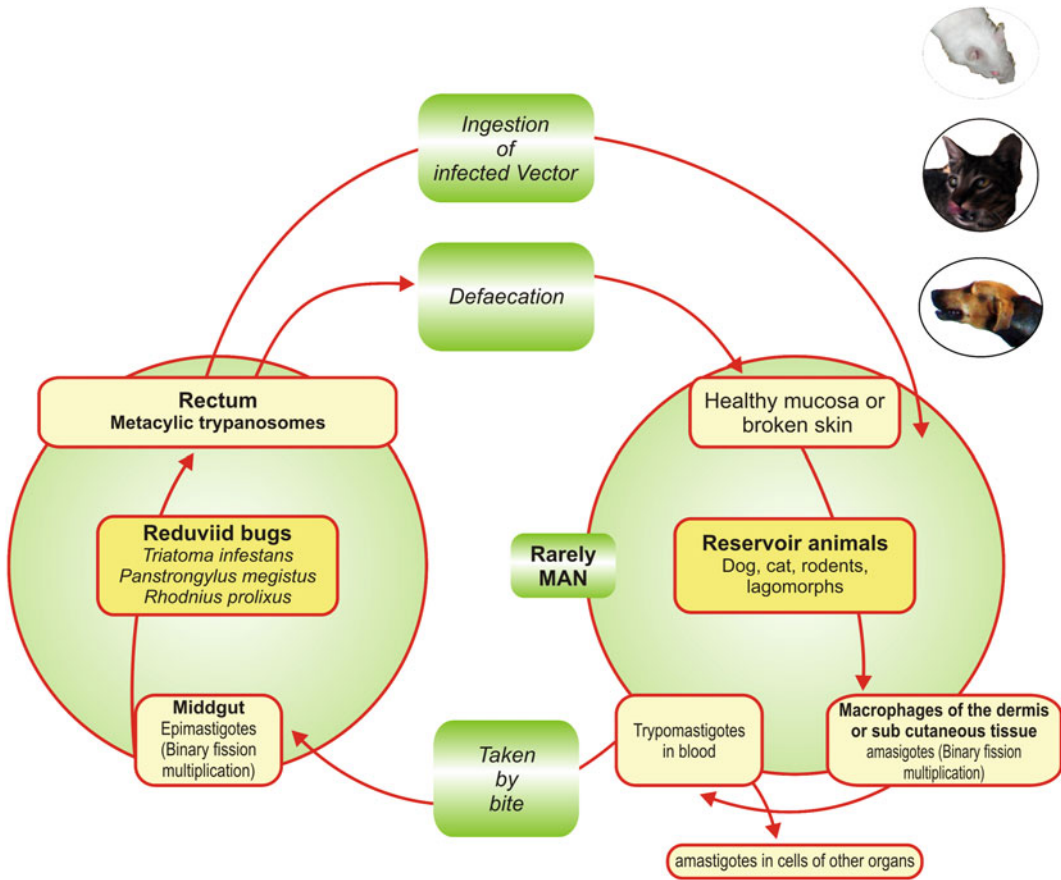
Ingestion of infected Vector

Defaecation

Rectum
Metacylic trypanosomes

Reduviid bugs
Triatoma infestans
Panstrongylus megistus
Rhodnius prolixus

Middgut
Epimastigotes (Binary fission multiplication)

Rarely MAN

Healthy mucosa or broken skin

Reservoir animals
Dog, cat, rodents, lagomorphs

Macrophages of the dermis or sub cutaneous tissue
amasigotes (Binary fission multiplication)

Trypomastigotes in blood

Taken by bite

amastigotes in cells of other organs